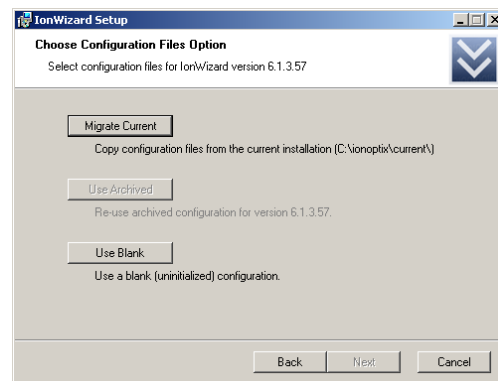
IonWizard Setup

Choose Configuration Files Option

Select configuration files for IonWizard version 6.1.3.57

Migrate Current

Copy configuration files from the current installation (C:\ionoptix\current\)

Use Archived

Re-use archived configuration for version 6.1.3.57.

Use Blank

Use a blank (uninitialized) configuration.

Back Next Cancel